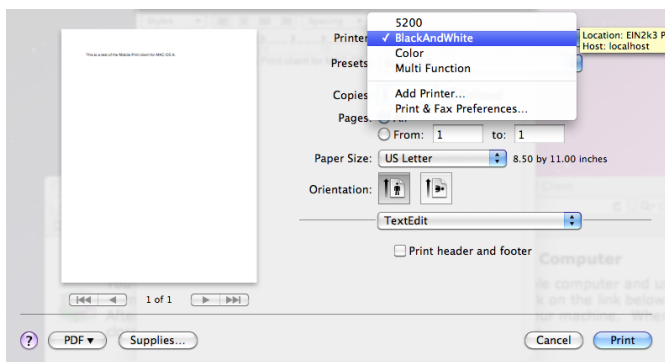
This is a test of the Mobile Print client for MAC OS X.

Printer
5200
✓ BlackAndWhite
Color
Multi Function
Add Printer...
Print & Fax Preferences...

Location: EIN2k3 P
Host: localhost

Presets
Copies
Pages: All
From: 1 to: 1
Paper Size: US Letter 8.50 by 11.00 inches
Orientation:
TextEdit
Print header and footer

1 of 1

Computer
computer and u
k on the link below

? PDF ▾ Supplies...
Cancel Print